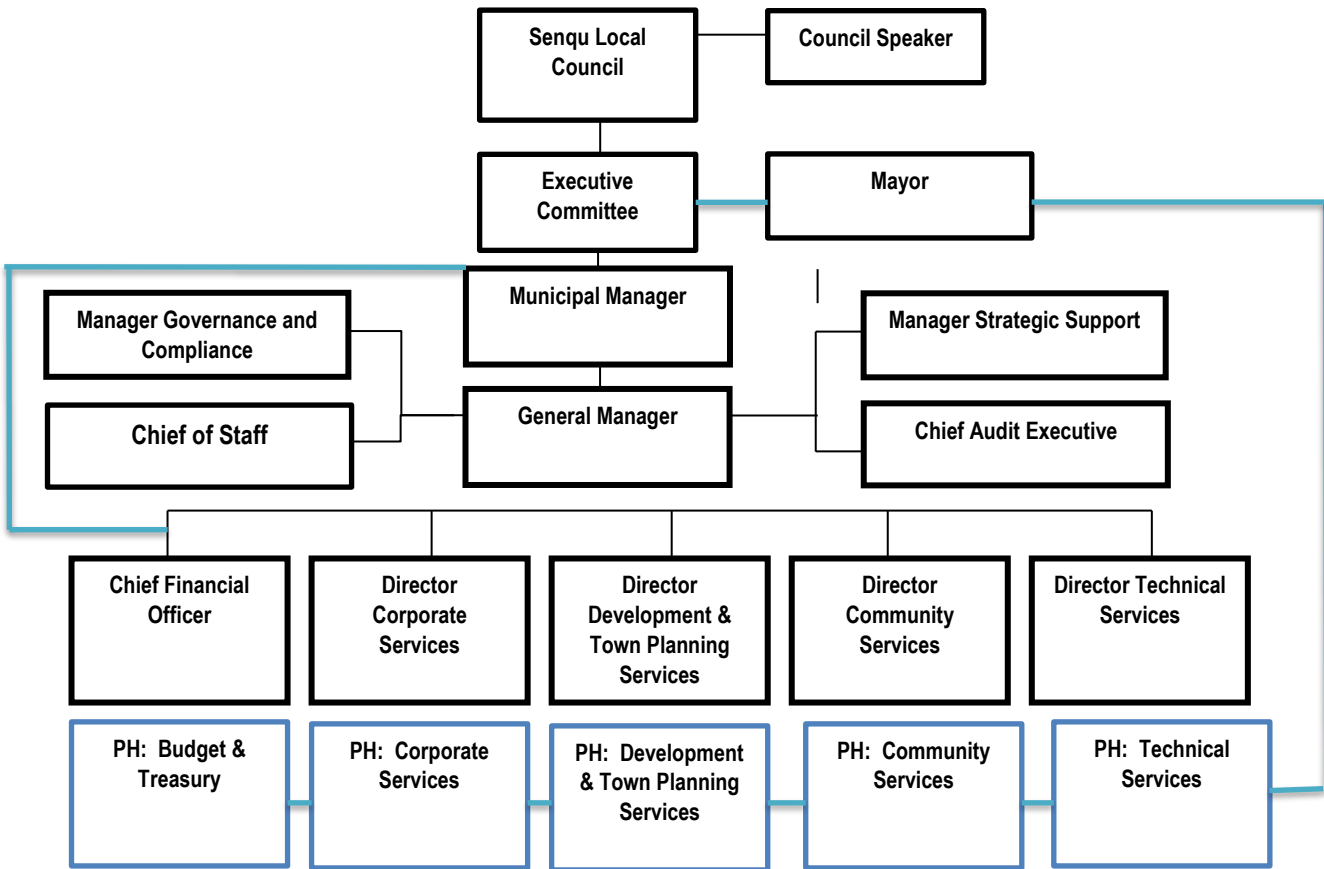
Senqu Local Council

Council Speaker

Executive Committee

Mayor

Municipal Manager

Manager Governance and Compliance

Chief of Staff

General Manager

Manager Strategic Support

Chief Audit Executive

Chief Financial Officer

Director Corporate Services

Director Development & Town Planning Services

Director Community Services

Director Technical Services

PH: Budget & Treasury

PH: Corporate Services

PH: Development & Town Planning Services

PH: Community Services

PH: Technical Services